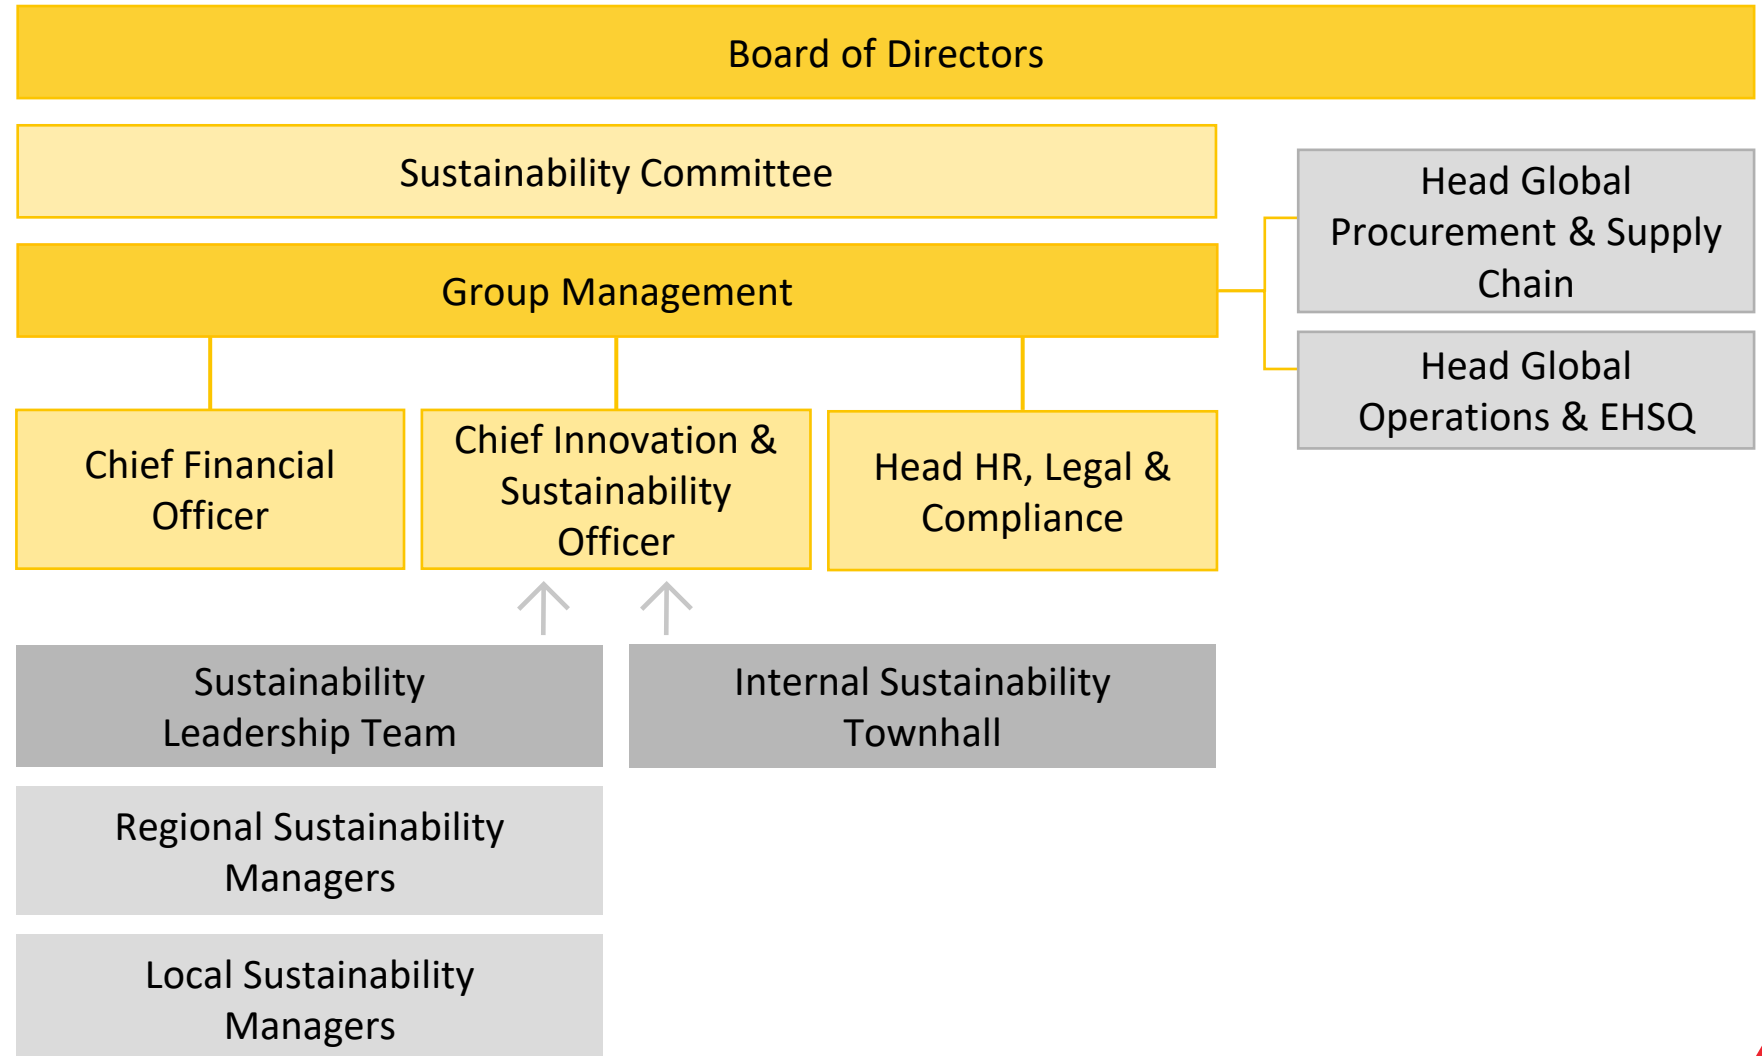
Board of Directors

Sustainability Committee

Head Global Procurement & Supply Chain

Group Management

Head Global Operations & EHSQ

Chief Financial Officer

Chief Innovation & Sustainability Officer

Head HR, Legal & Compliance

Sustainability Leadership Team

Internal Sustainability Townhall

Regional Sustainability Managers

Local Sustainability Managers